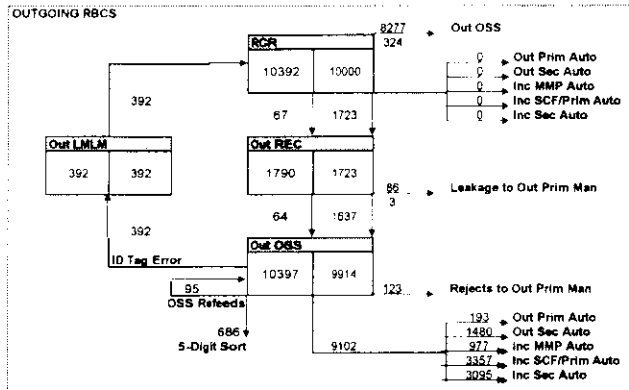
OUTGOING RBCS

RCR

10392 | 10000

8277
324
Out OSS

0 Out Prim Auto
0 Out Sec Auto
0 Inc MMP Auto
0 Inc SCF/Prim Auto
0 Inc Sec Auto

392

67
1723

Out LMLM

392 | 392

Out REC

1790 | 1723

86
3
Leakage to Out Prim Man

64
1637

392

ID Tag Error

Out OSS

10397 | 9914

95
OSS Refeeds

123
Rejects to Out Prim Man

686
5-Digit Sort

9102

193 Out Prim Auto
1480 Out Sec Auto
977 Inc MMP Auto
3357 Inc SCF/Prim Auto
3095 Inc Sec Auto